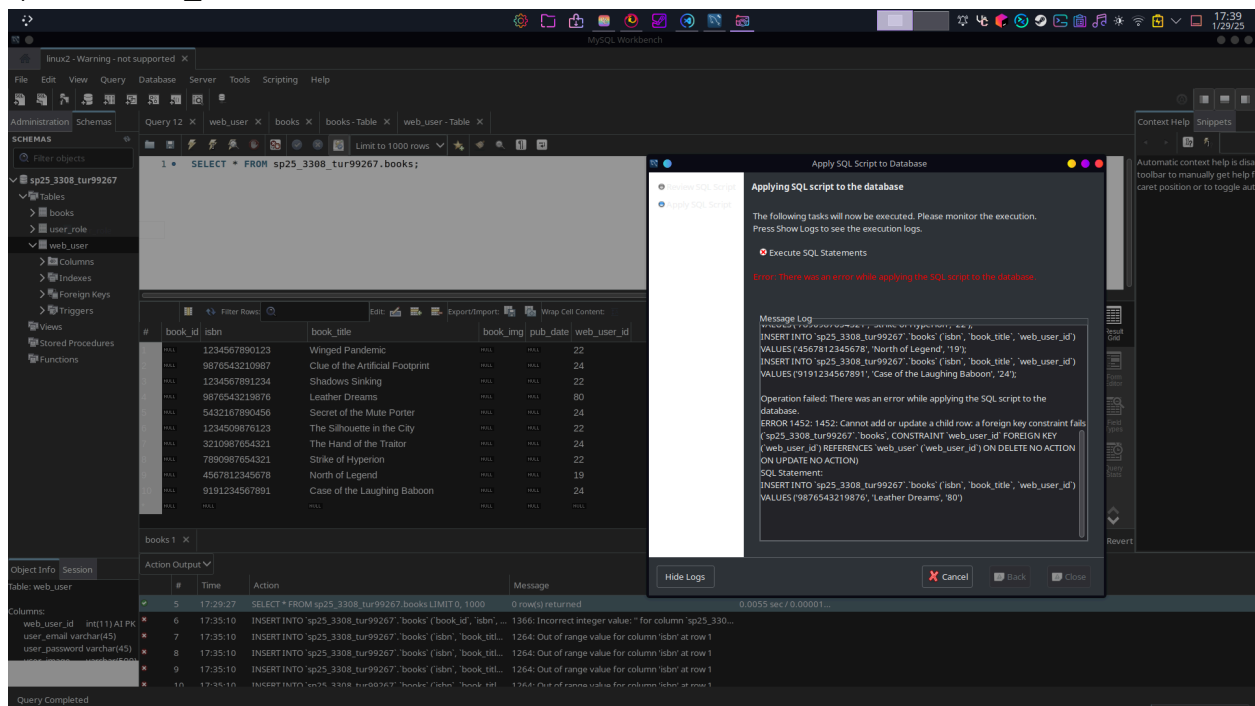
17:39
1/29/25

MySQL Workbench

linux2 - Warning - not supported ×

File Edit View Query Database Server Tools Scripting Help

Administration Schemas
SCHEMAS
Filter objects
sp25_3308_tur99267
Tables
books
user_role
web_user
Columns
Indexes
Foreign Keys
Triggers
Views
Stored Procedures
Functions

Query 12 × web_user × books × books - Table × web_user - Table ×

Limit to 1000 rows

1 • SELECT * FROM sp25_3308_tur99267.books;

Filter Rows: Edit: Export/Import: Wrap Cell Content:

| # | book_id | isbn | book_title | book_img | pub_date | web_user_id |
|---|---|---|---|---|---|---|
| 1 | NULL | 1234567890123 | Winged Pandemic | NULL | NULL | 22 |
| 2 | NULL | 9876543210987 | Clue of the Artificial Footprint | NULL | NULL | 24 |
| 3 | NULL | 1234567891234 | Shadows Sinking | NULL | NULL | 22 |
| 4 | NULL | 9876543219876 | Leather Dreams | NULL | NULL | 80 |
| 5 | NULL | 5432167890456 | Secret of the Mute Porter | NULL | NULL | 24 |
| 6 | NULL | 1234509876123 | The Silhouette in the City | NULL | NULL | 22 |
| 7 | NULL | 3210987654321 | The Hand of the Traitor | NULL | NULL | 24 |
| 8 | NULL | 7890987654321 | Strike of Hyperion | NULL | NULL | 22 |
| 9 | NULL | 4567812345678 | North of Legend | NULL | NULL | 19 |
| 10 | NULL | 9191234567891 | Case of the Laughing Baboon | NULL | NULL | 24 |
| | NULL | NULL | | NULL | NULL | NULL |

books 1 ×

Apply SQL Script to Database
Review SQL Script
Apply SQL Script
Applying SQL script to the database
The following tasks will now be executed. Please monitor the execution.
Press Show Logs to see the execution logs.
Execute SQL Statements
Error: There was an error while applying the SQL script to the database.
Message Log
VALUES ('7890987654321', 'Strike of Hyperion', '22');
INSERT INTO `sp25_3308_tur99267`.`books` (`isbn`, `book_title`, `web_user_id`)
VALUES ('4567812345678', 'North of Legend', '19');
INSERT INTO `sp25_3308_tur99267`.`books` (`isbn`, `book_title`, `web_user_id`)
VALUES ('9191234567891', 'Case of the Laughing Baboon', '24');

Operation failed: There was an error while applying the SQL script to the database.
ERROR 1452: 1452: Cannot add or update a child row: a foreign key constraint fails (`sp25_3308_tur99267`.`books`, CONSTRAINT `web_user_id` FOREIGN KEY (`web_user_id`) REFERENCES `web_user` (`web_user_id`) ON DELETE NO ACTION ON UPDATE NO ACTION)
SQL Statement:
INSERT INTO `sp25_3308_tur99267`.`books` (`isbn`, `book_title`, `web_user_id`)
VALUES ('9876543219876', 'Leather Dreams', '80')
Hide Logs Cancel Back Close

Context Help Snippets
Automatic context help is disa toolbar to manually get help f caret position or to toggle aut

Result Grid
Form Editor
Field Types
Query Stats
Revert

Object Info Session
Table: web_user
Columns:
web_user_id int(11) AI PK
user_email varchar(45)
user_password varchar(45)

Action Output
| # | Time | Action | Message | |
|---|---|---|---|---|
| 5 | 17:29:27 | SELECT * FROM sp25_3308_tur99267.books LIMIT 0, 1000 | 0 row(s) returned | 0.0055 sec / 0.00001... |
| 6 | 17:35:10 | INSERT INTO `sp25_3308_tur99267`.`books` (`book_id`, `isbn`, ... | 1366: Incorrect integer value: '' for column 'sp25_330... | |
| 7 | 17:35:10 | INSERT INTO `sp25_3308_tur99267`.`books` (`isbn`, `book_titl... | 1264: Out of range value for column 'isbn' at row 1 | |
| 8 | 17:35:10 | INSERT INTO `sp25_3308_tur99267`.`books` (`isbn`, `book_titl... | 1264: Out of range value for column 'isbn' at row 1 | |
| 9 | 17:35:10 | INSERT INTO `sp25_3308_tur99267`.`books` (`isbn`, `book_titl... | 1264: Out of range value for column 'isbn' at row 1 | |
| 10 | 17:35:10 | INSERT INTO `sp25_3308_tur99267`.`books` (`isbn`, `book_titl... | 1264: Out of range value for column 'isbn' at row 1 | |

Query Completed